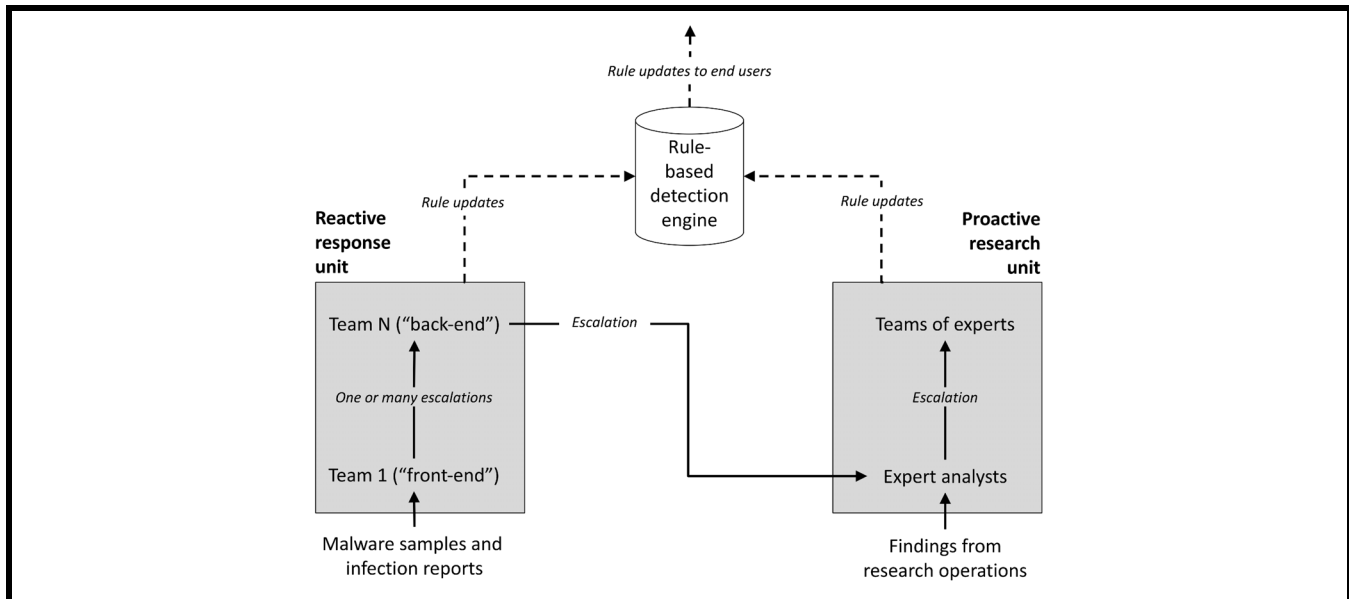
Rule updates to end users

Rule-based detection engine

Rule updates

Rule updates

Reactive response unit

Proactive research unit

Team N (“back-end”)

Escalation

Teams of experts

One or many escalations

Escalation

Team 1 (“front-end”)

Expert analysts

Malware samples and infection reports

Findings from research operations